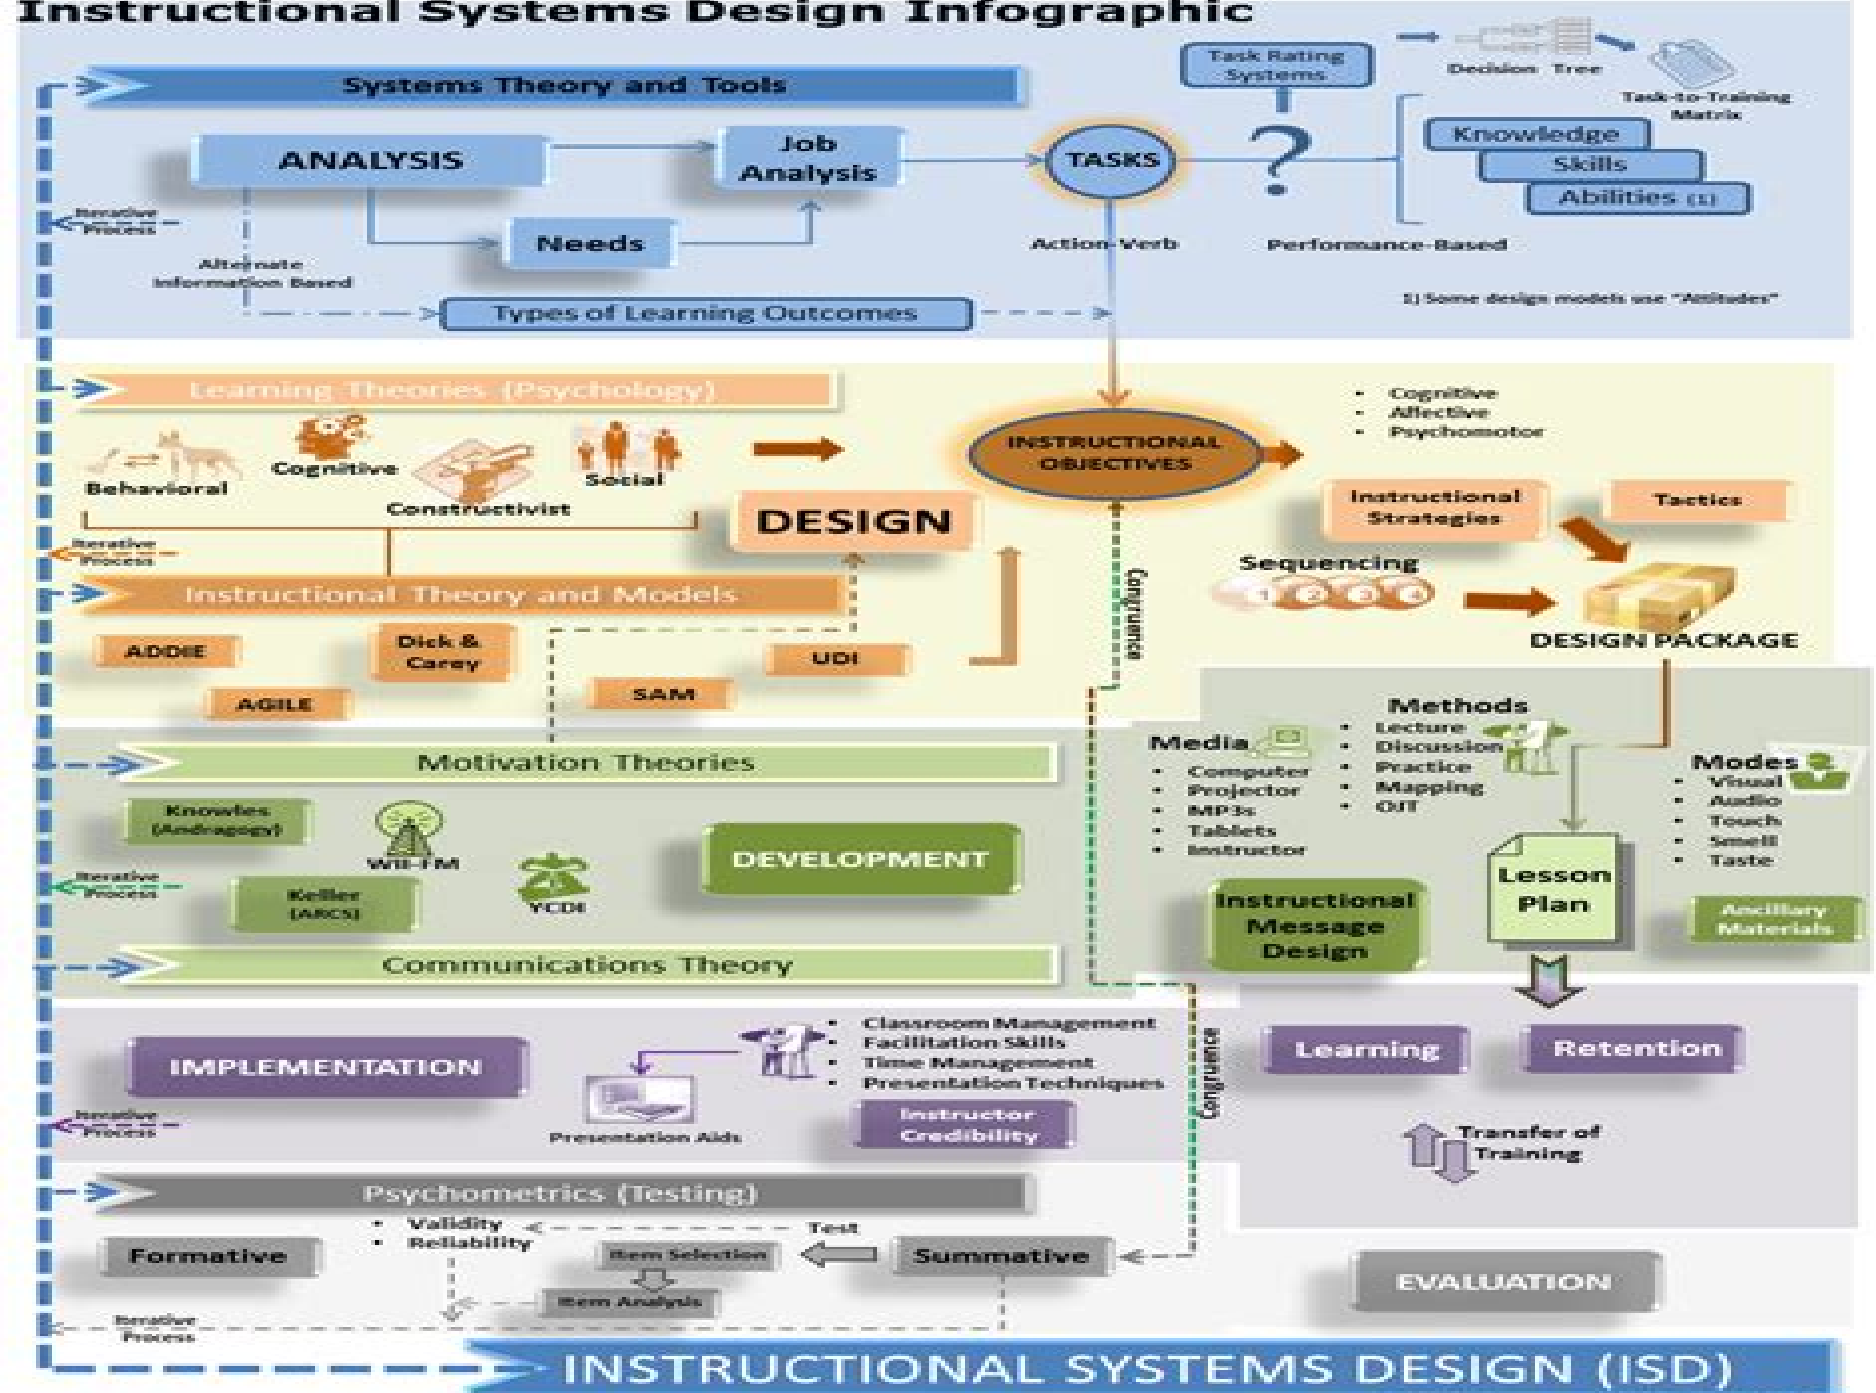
Instructional Systems Design Infographic

Systems Theory and Tools

Task Rating Systems

Decision Tree

Task-to-Training Matrix

ANALYSIS

Job Analysis

TASKS

?

Knowledge

Skills

Abilities (1)

Iterative Process

Needs

Action-Verb

Performance-Based

Alternate Information Based

Types of Learning Outcomes

1) Some design models use "Attitudes"

Learning Theories (Psychology)

Behavioral

Cognitive

Constructivist

Social

INSTRUCTIONAL OBJECTIVES

- Cognitive
- Affective
- Psychomotor

Instructional Strategies

Tactics

DESIGN

Iterative Process

Sequencing

Instructional Theory and Models

Congruence

DESIGN PACKAGE

ADDIE

Dick & Carey

UDI

SAM

AGILE

Methods

- Lecture
- Discussion
- Practice
- Mapping
- OJT

Media

- Computer
- Projector
- MP3s
- Tablets
- Instructor

Modes

- Visual
- Audio
- Touch
- Smell
- Taste

Motivation Theories

Knowles (Andragogy)

WII-FM

DEVELOPMENT

Iterative Process

Keller (ARCS)

YCDI

Instructional Message Design

Lesson Plan

Ancillary Materials

Communications Theory

IMPLEMENTATION

- Classroom Management
- Facilitation Skills
- Time Management
- Presentation Techniques

Congruence

Learning

Retention

Iterative Process

Presentation Aids

Instructor Credibility

Transfer of Training

Psychometrics (Testing)

- Validity
- Reliability

Test

Formative

Item Selection

Summative

Item Analysis

EVALUATION

Iterative Process

INSTRUCTIONAL SYSTEMS DESIGN (ISD)